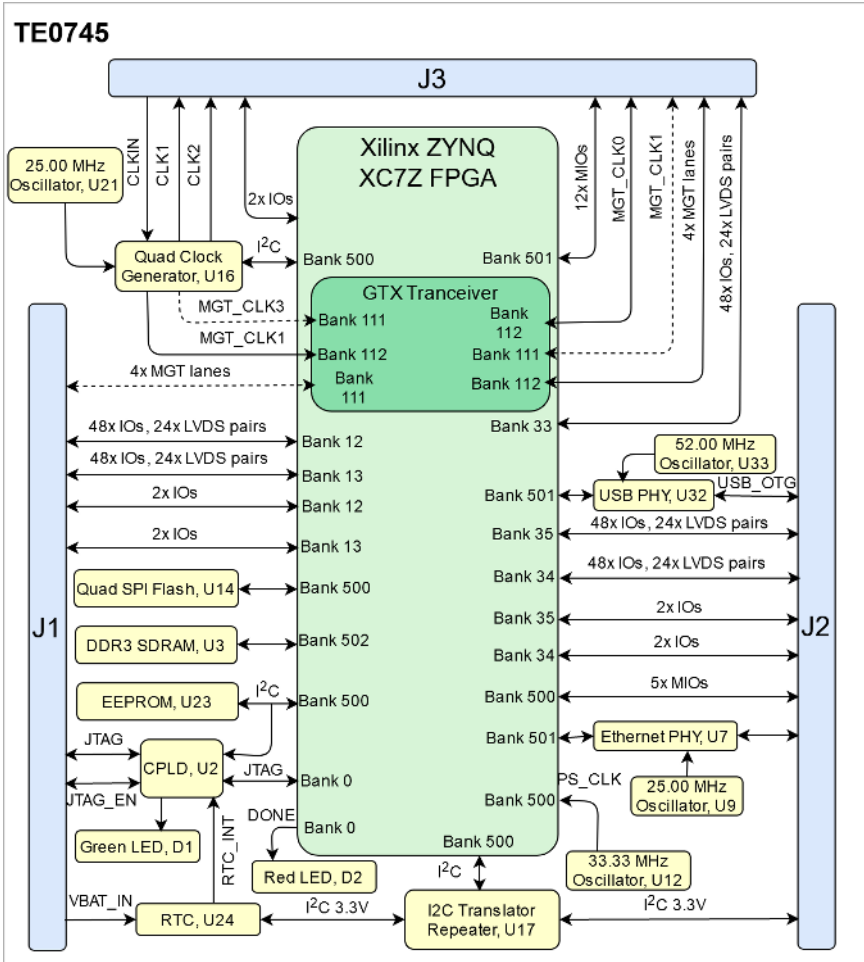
TE0745

J3

Xilinx ZYNQ XC7Z FPGA

25.00 MHz Oscillator, U21

CLKIN
CLK1
CLK2

2x IOs

Quad Clock Generator, U16

$I^2C$

Bank 500

Bank 501

12x MIOs
MGT_CLK0
MGT_CLK1
4x MGT lanes
48x IOs, 24x LVDS pairs

GTX Tranceiver

MGT_CLK3
Bank 111
Bank 112
MGT_CLK1
Bank 112
Bank 111
4x MGT lanes
Bank 111
Bank 112

J1

J2

Bank 33

48x IOs, 24x LVDS pairs
Bank 12
48x IOs, 24x LVDS pairs
Bank 13
2x IOs
Bank 12
2x IOs
Bank 13

52.00 MHz Oscillator, U33

USB_OTG
Bank 501
USB PHY, U32
Bank 35
48x IOs, 24x LVDS pairs
Bank 34
48x IOs, 24x LVDS pairs

Quad SPI Flash, U14
Bank 500
Bank 35
2x IOs

DDR3 SDRAM, U3
Bank 502
Bank 34
2x IOs

EEPROM, U23
$I^2C$
Bank 500
Bank 500
5x MIOs

JTAG
CPLD, U2
Bank 501
Ethernet PHY, U7
JTAG
Bank 0
JTAG_EN
PS_CLK
25.00 MHz Oscillator, U9
Bank 500

Green LED, D1
RTC_INT
DONE
Bank 0
Bank 500
Red LED, D2
$I^2C$
33.33 MHz Oscillator, U12

VBAT_IN
RTC, U24
$I^2C$ 3.3V
I2C Translator Repeater, U17
$I^2C$ 3.3V